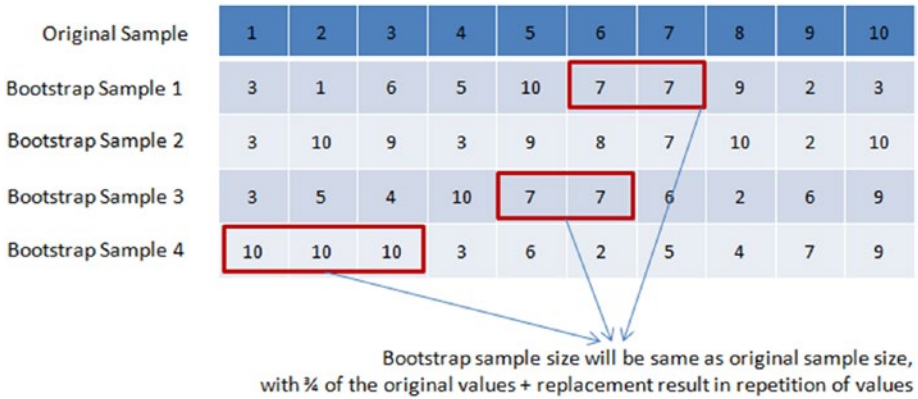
| Original Sample | 1 | 2 | 3 | 4 | 5 | 6 | 7 | 8 | 9 | 10 |
|---|---|---|---|---|---|---|---|---|---|---|
| Bootstrap Sample 1 | 3 | 1 | 6 | 5 | 10 | 7 | 7 | 9 | 2 | 3 |
| Bootstrap Sample 2 | 3 | 10 | 9 | 3 | 9 | 8 | 7 | 10 | 2 | 10 |
| Bootstrap Sample 3 | 3 | 5 | 4 | 10 | 7 | 7 | 6 | 2 | 6 | 9 |
| Bootstrap Sample 4 | 10 | 10 | 10 | 3 | 6 | 2 | 5 | 4 | 7 | 9 |

Bootstrap sample size will be same as original sample size, with ¾ of the original values + replacement result in repetition of values